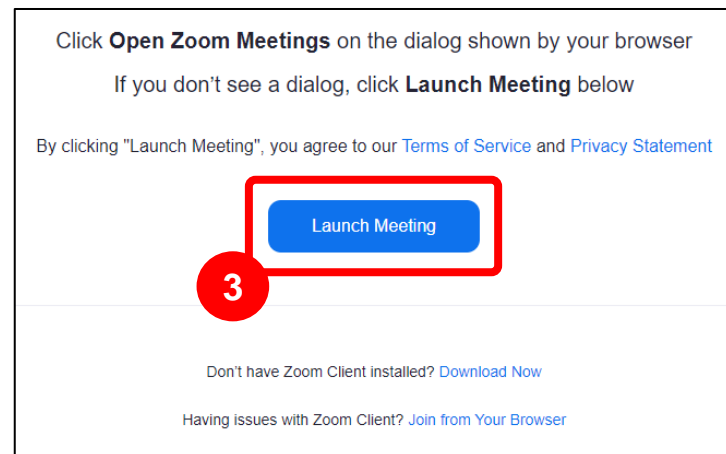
Click **Open Zoom Meetings** on the dialog shown by your browser

If you don't see a dialog, click **Launch Meeting** below

By clicking "Launch Meeting", you agree to our Terms of Service and Privacy Statement

Launch Meeting

3

Don't have Zoom Client installed? Download Now

Having issues with Zoom Client? Join from Your Browser